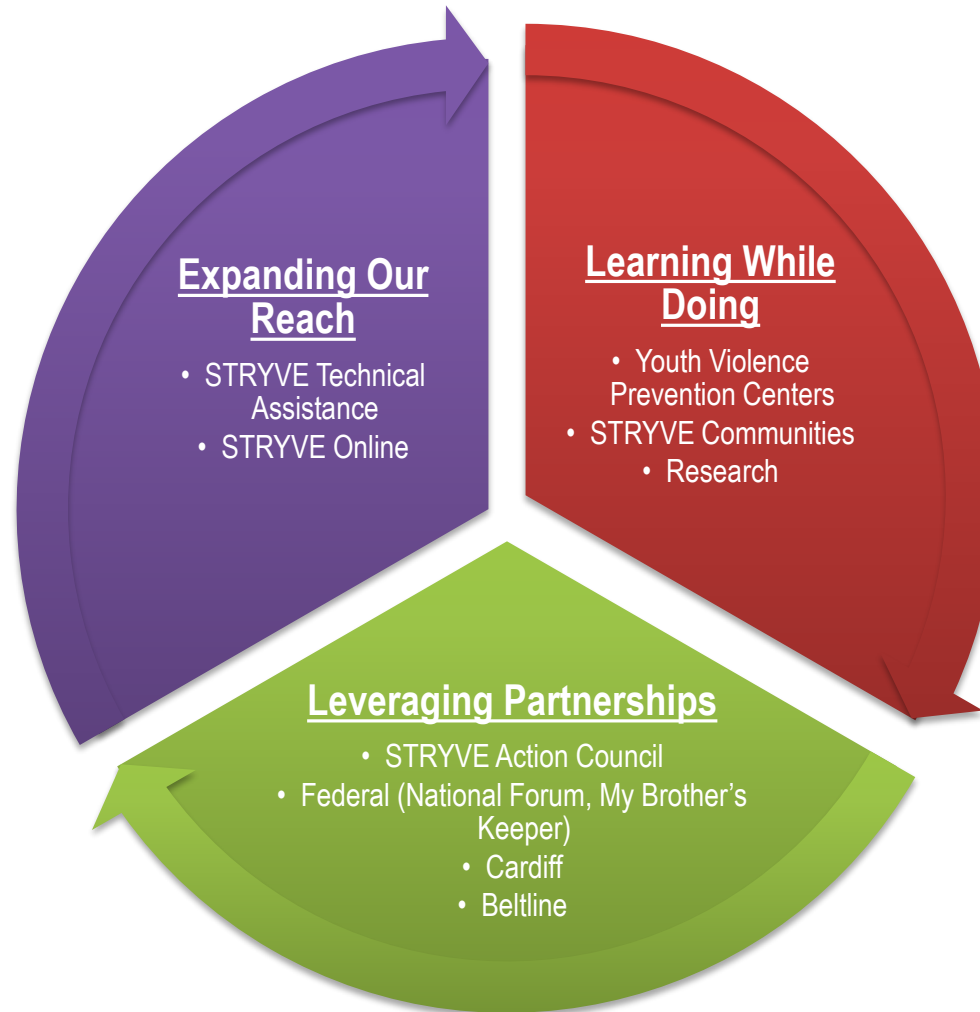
Expanding Our Reach

• STRYVE Technical Assistance
• STRYVE Online

Learning While Doing

• Youth Violence Prevention Centers
• STRYVE Communities
• Research

Leveraging Partnerships

• STRYVE Action Council
• Federal (National Forum, My Brother's Keeper)
• Cardiff
• Beltline